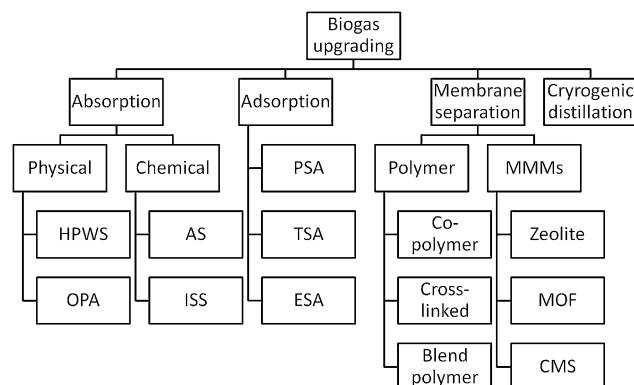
Biogas upgrading

Absorption

Physical

HPWS

OPA

Chemical

AS

ISS

Adsorption

PSA

TSA

ESA

Membrane separation

Polymer

Copolymer

Crosslinked

Blend polymer

MMMs

Zeolite

MOF

CMS

Cryrogenic distillation